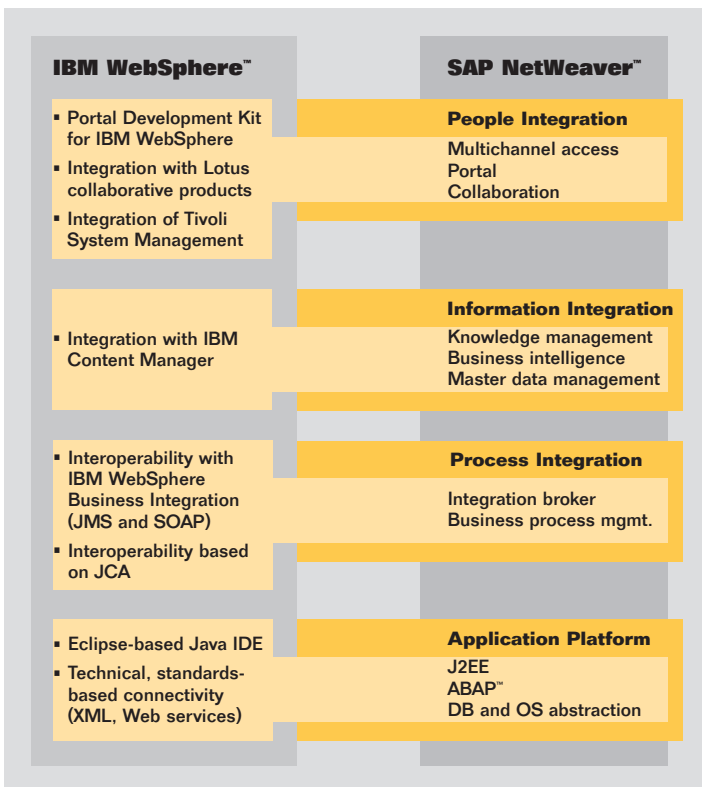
IBM WebSphere™

SAP NetWeaver™

▪ Portal Development Kit for IBM WebSphere
▪ Integration with Lotus collaborative products
▪ Integration of Tivoli System Management

People Integration
Multichannel access
Portal
Collaboration

▪ Integration with IBM Content Manager

Information Integration
Knowledge management
Business intelligence
Master data management

▪ Interoperability with IBM WebSphere Business Integration (JMS and SOAP)
▪ Interoperability based on JCA

Process Integration
Integration broker
Business process mgmt.

▪ Eclipse-based Java IDE
▪ Technical, standards-based connectivity (XML, Web services)

Application Platform
J2EE
ABAP™
DB and OS abstraction